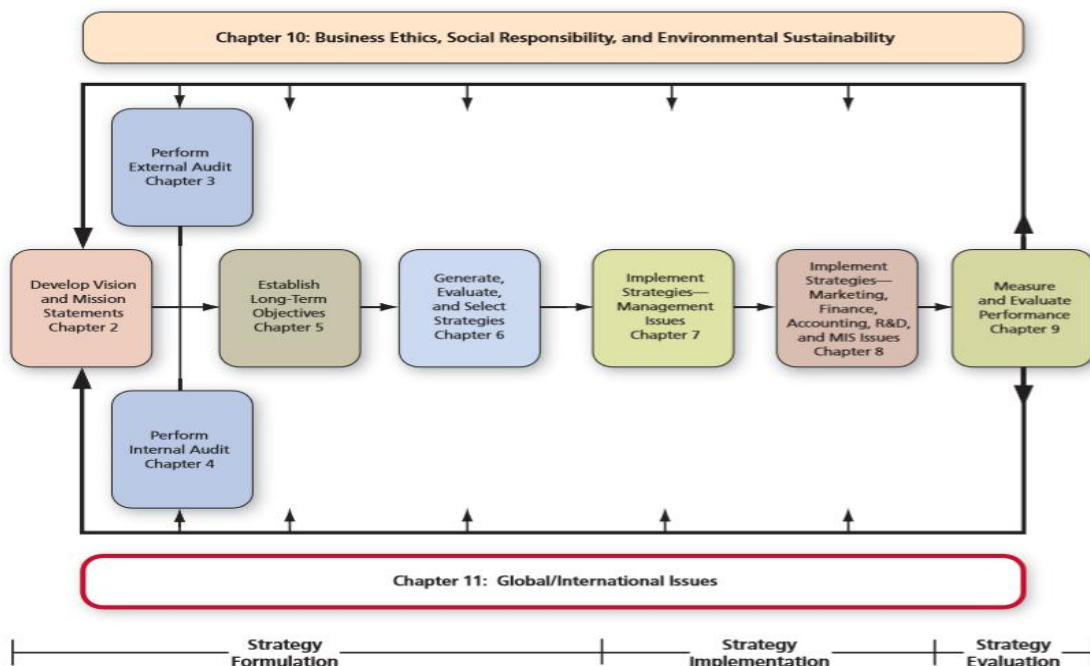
Chapter 10: Business Ethics, Social Responsibility, and Environmental Sustainability

Perform External Audit Chapter 3

Develop Vision and Mission Statements Chapter 2

Establish Long-Term Objectives Chapter 5

Generate, Evaluate, and Select Strategies Chapter 6

Implement Strategies— Management Issues Chapter 7

Implement Strategies— Marketing, Finance, Accounting, R&D, and MIS Issues Chapter 8

Measure and Evaluate Performance Chapter 9

Perform Internal Audit Chapter 4

Chapter 11: Global/International Issues

Strategy Formulation

Strategy Implementation

Strategy Evaluation